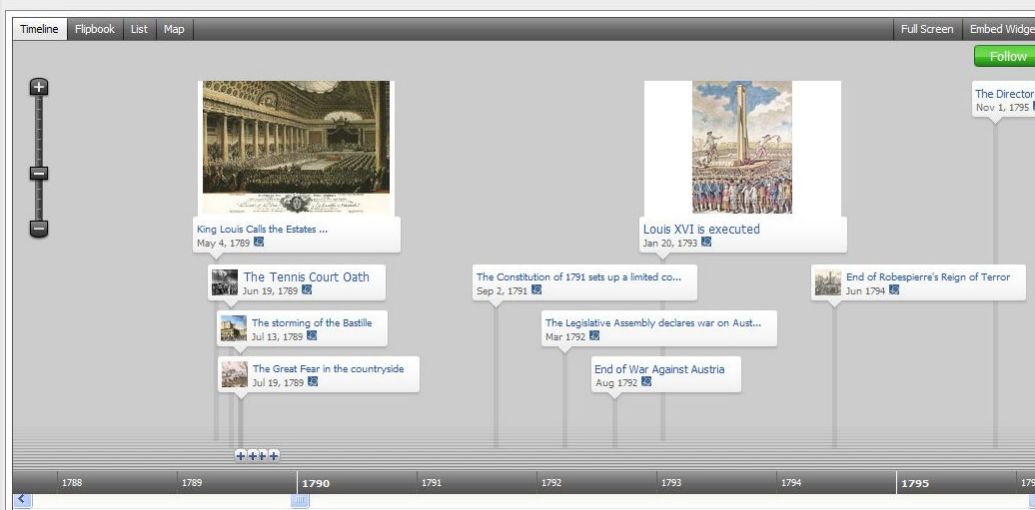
Timeline Flipbook List Map

Full Screen Embed Widge

Follow

King Louis Calls the Estates ...
May 4, 1789

Louis XVI is executed
Jan 20, 1793

The Director
Nov 1, 1795

The Tennis Court Oath
Jun 19, 1789

The Constitution of 1791 sets up a limited co...
Sep 2, 1791

End of Robespierre's Reign of Terror
Jun 1794

The storming of the Bastille
Jul 13, 1789

The Legislative Assembly declares war on Aust...
Mar 1792

The Great Fear in the countryside
Jul 19, 1789

End of War Against Austria
Aug 1792

1788 1789 1790 1791 1792 1793 1794 1795 179